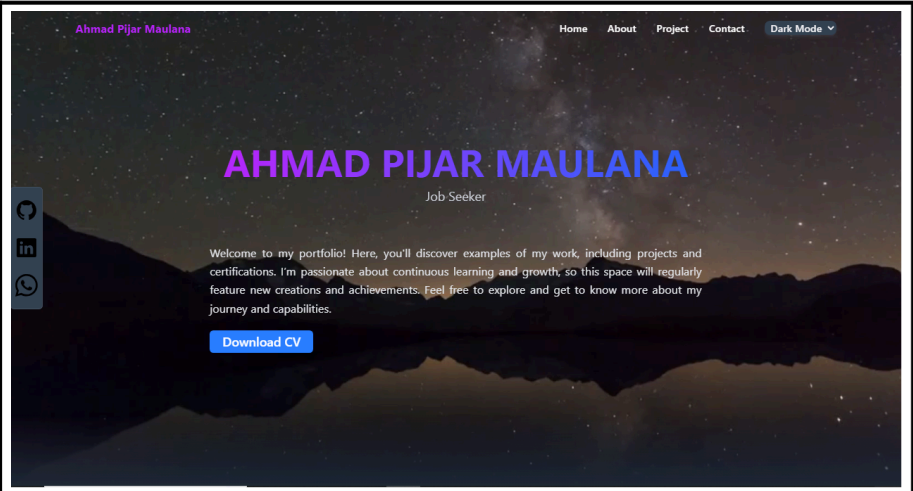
Ahmad Pijar Maulana

Home About Project Contact Dark Mode

AHMAD PIJAR MAULANA

Job Seeker

Welcome to my portfolio! Here, you'll discover examples of my work, including projects and certifications. I'm passionate about continuous learning and growth, so this space will regularly feature new creations and achievements. Feel free to explore and get to know more about my journey and capabilities.

Download CV